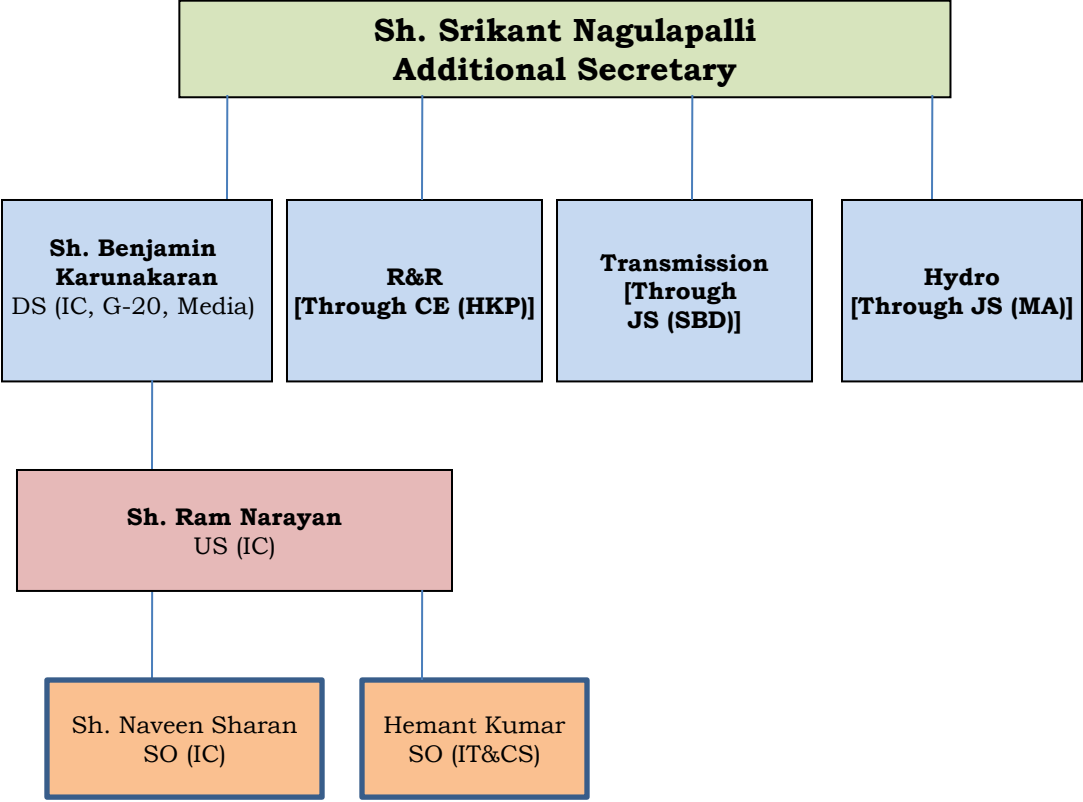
Sh. Srikant Nagulapalli
Additional Secretary

Sh. Benjamin Karunakaran
DS (IC, G-20, Media)

R&R
[Through CE (HKP)]

Transmission
[Through JS (SBD)]

Hydro
[Through JS (MA)]

Sh. Ram Narayan
US (IC)

Sh. Naveen Sharan
SO (IC)

Hemant Kumar
SO (IT&CS)